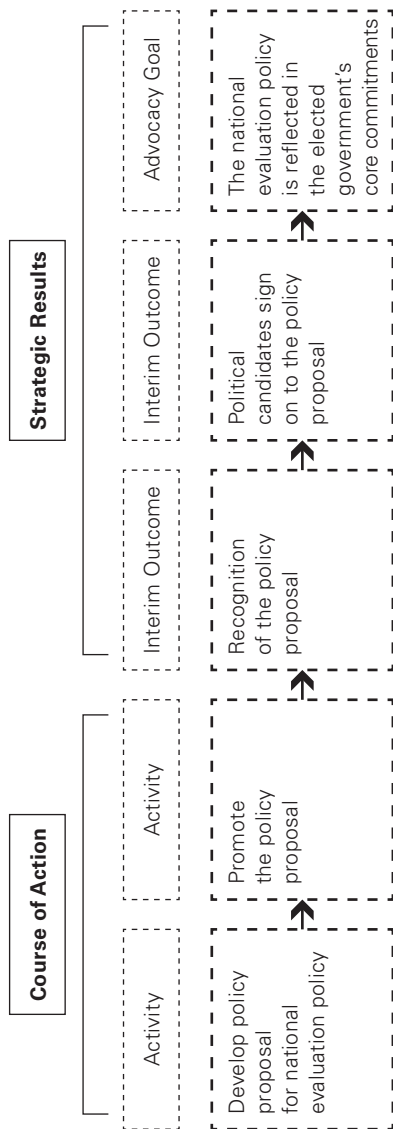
Course of Action

Activity

Develop policy proposal for national evaluation policy

Activity

Promote the policy proposal

Strategic Results

Interim Outcome

Recognition of the policy proposal

Interim Outcome

Political candidates sign on to the policy proposal

Advocacy Goal

The national evaluation policy is reflected in the elected government's core commitments